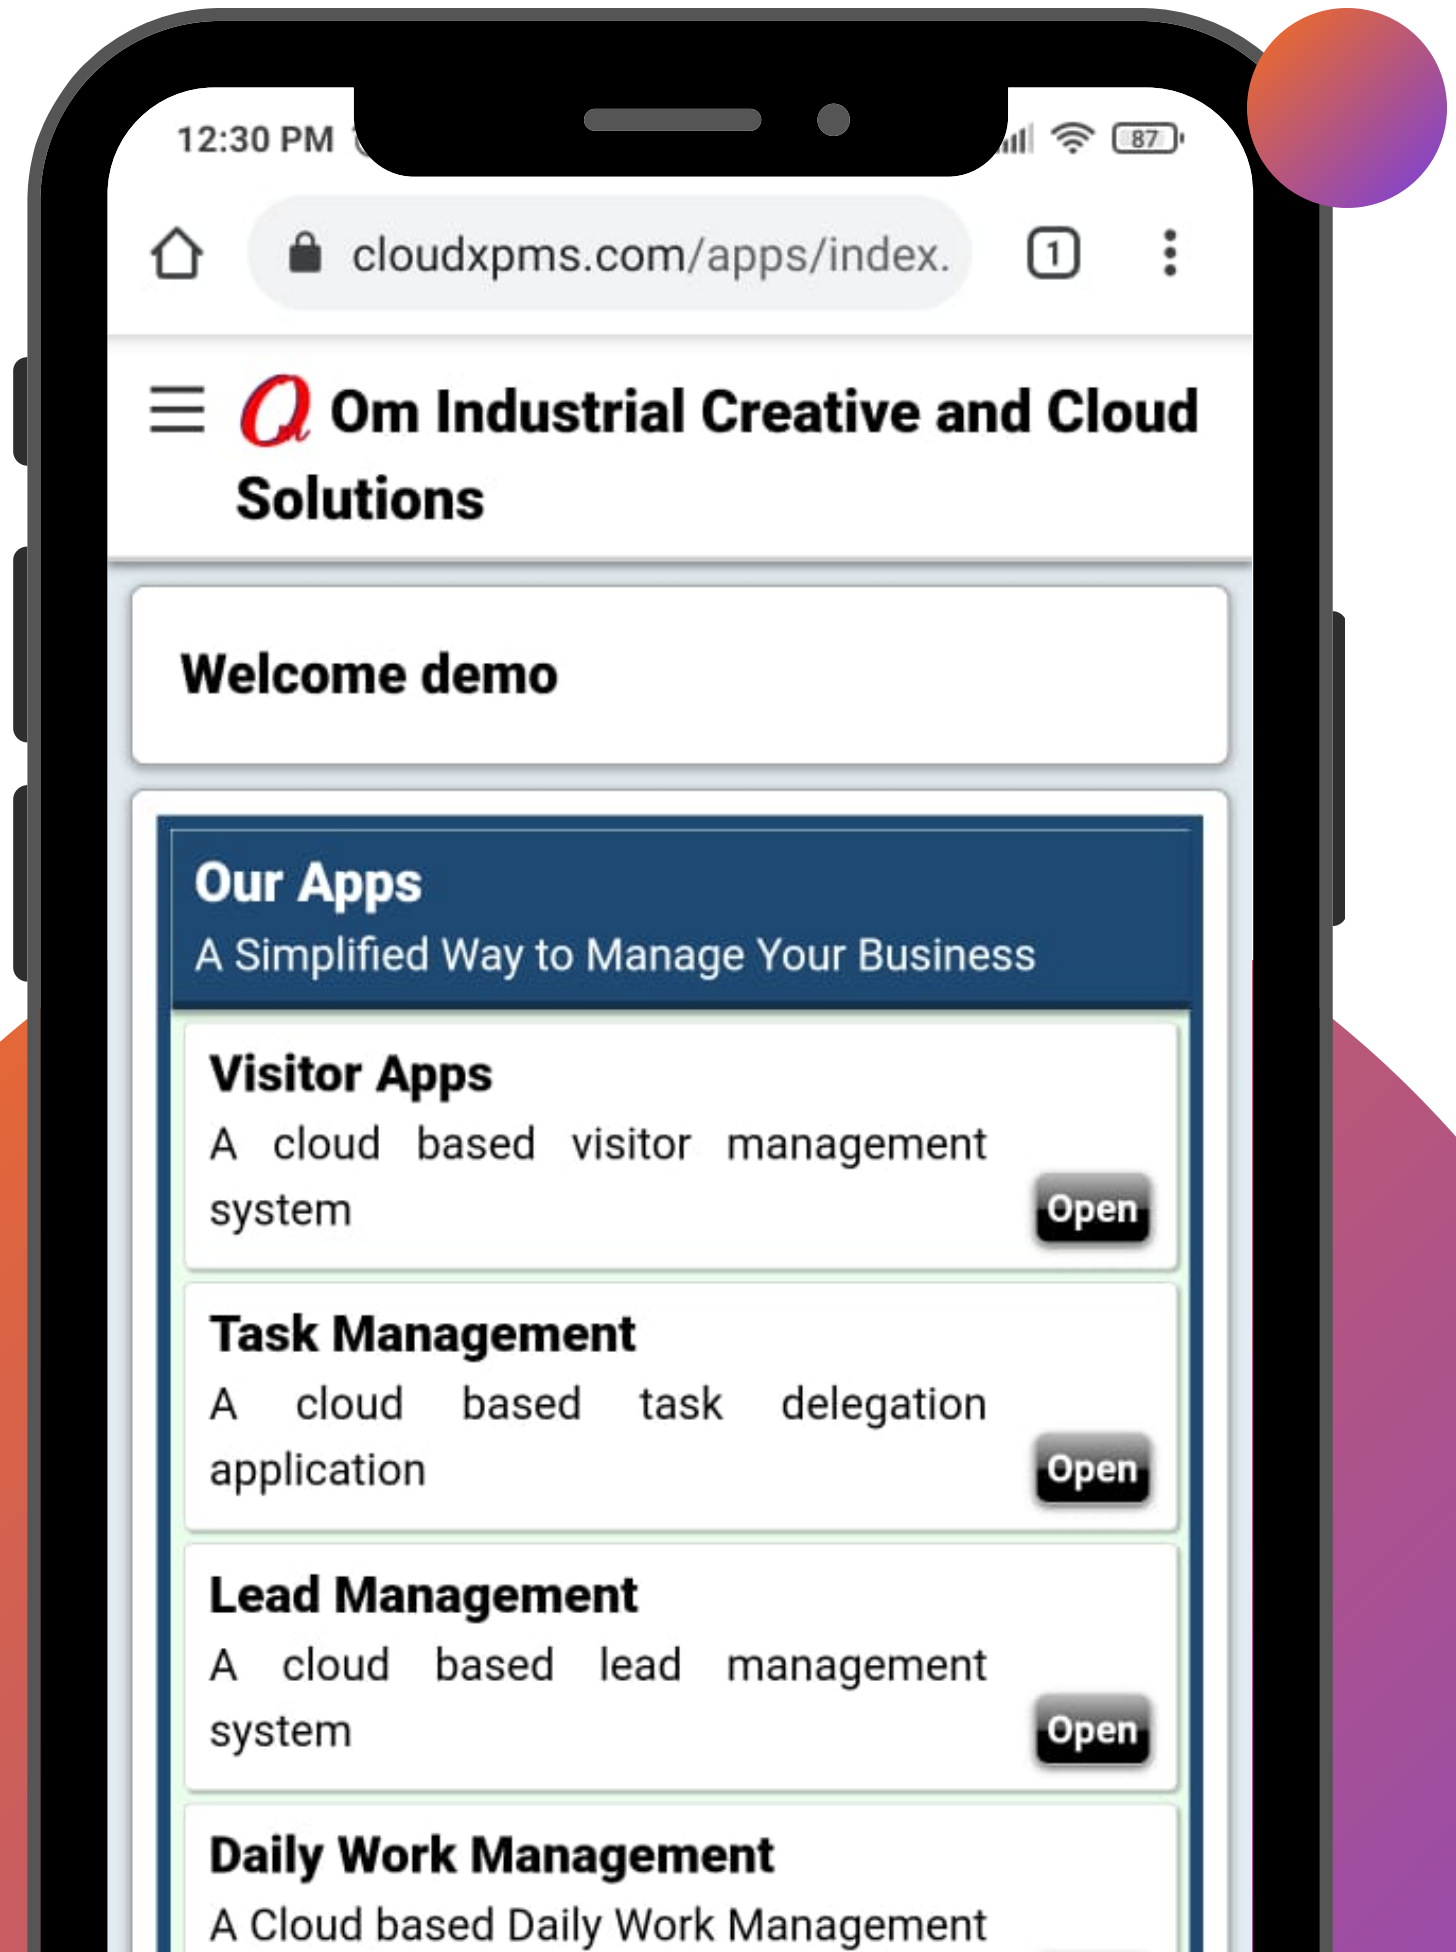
12:30 PM

87

cloudxpms.com/apps/index.

1

Om Industrial Creative and Cloud Solutions

Welcome demo

Our Apps
A Simplified Way to Manage Your Business

Visitor Apps
A cloud based visitor management system
Open

Task Management
A cloud based task delegation application
Open

Lead Management
A cloud based lead management system
Open

Daily Work Management
A Cloud based Daily Work Management